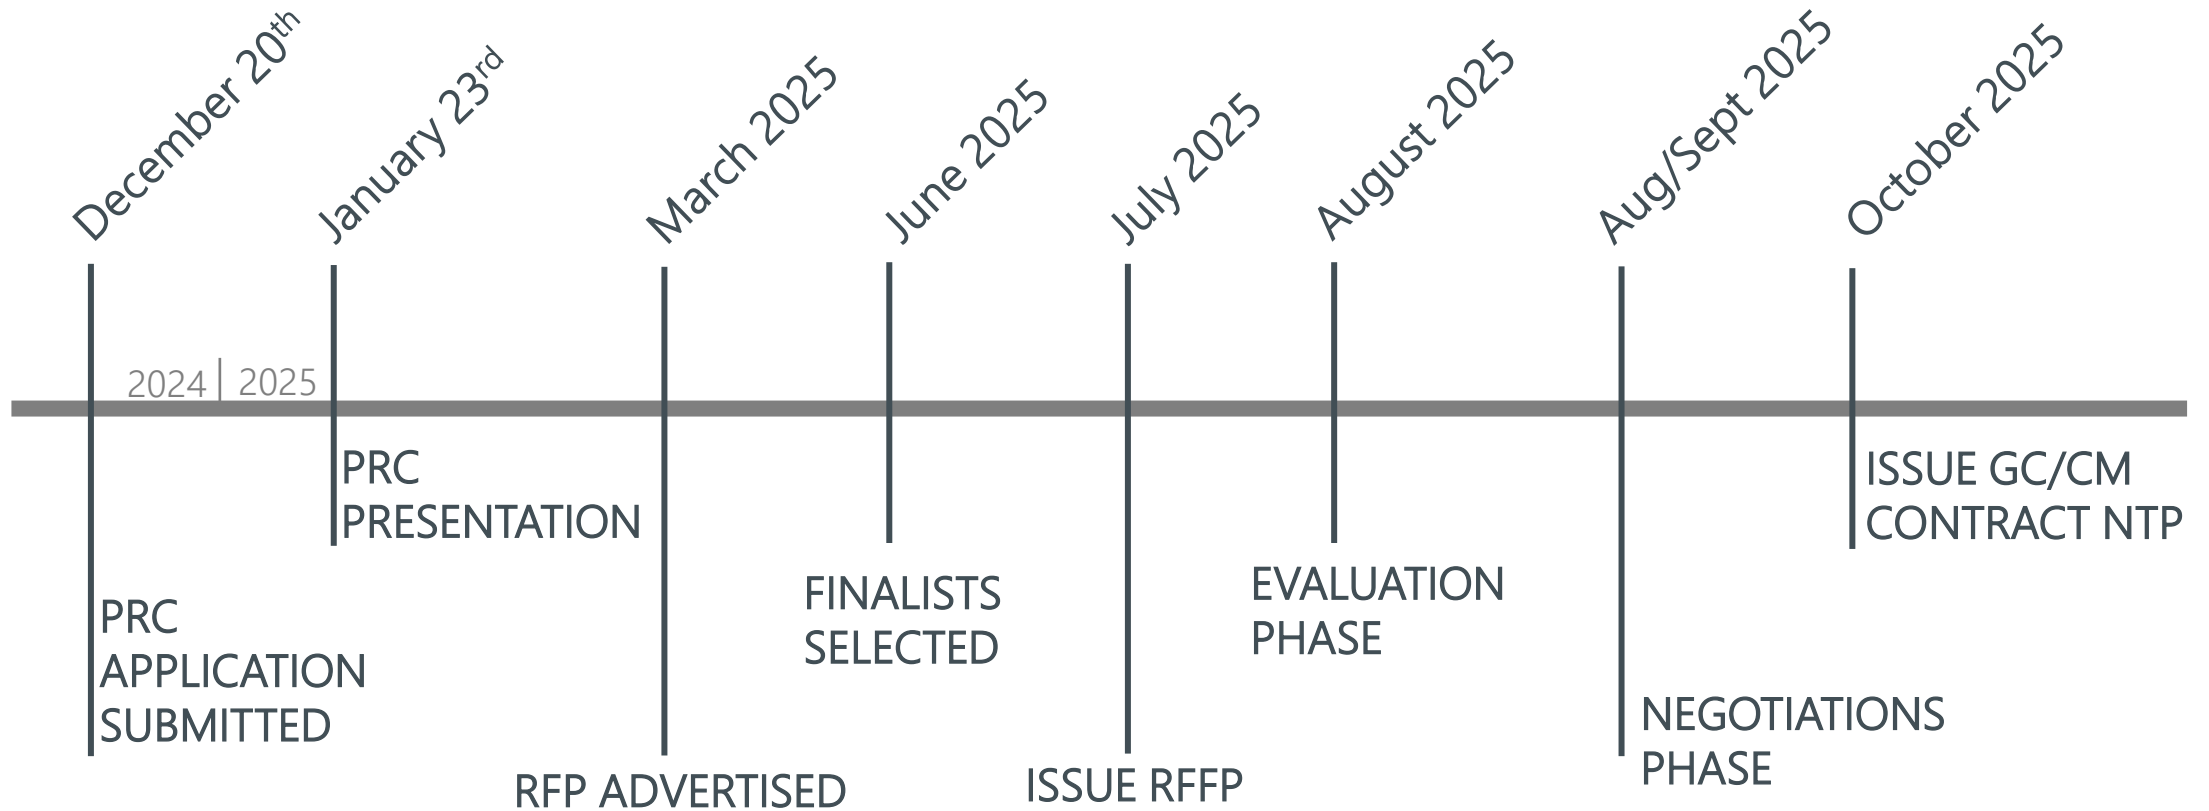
December 20$^{th}$
January 23$^{rd}$
March 2025
June 2025
July 2025
August 2025
Aug/Sept 2025
October 2025

2024 | 2025

PRC PRESENTATION

ISSUE GC/CM CONTRACT NTP

FINALISTS SELECTED

EVALUATION PHASE

PRC APPLICATION SUBMITTED

NEGOTIATIONS PHASE

RFP ADVERTISED

ISSUE RFFP